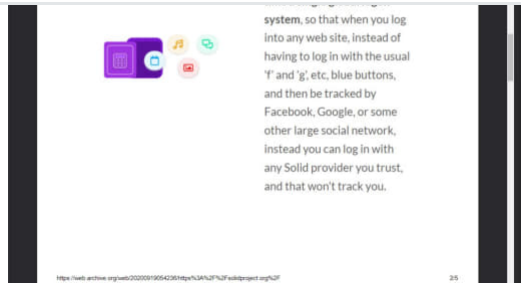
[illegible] system, so that when you log into any web site, instead of having to log in with the usual 'f' and 'g', etc, blue buttons, and then be tracked by Facebook, Google, or some other large social network, instead you can log in with any Solid provider you trust, and that won't track you.

https://web.archive.org/web/20200919054236/https%3A%2F%2Fsolidproject.org%2F

2/5